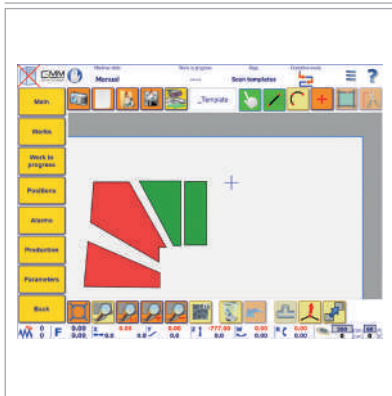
CMM

Machine state
Manual

Work in progress
-----

Step
Scan templates

Template

Main

Works

Work in progress

Positions

Alarms

Production

Parameters

Back

0
0
F
0.00
0.00
0.00
0.00
0.00
0.00
-777.00
0.00
0.00
0.00
0.00
0.00
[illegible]